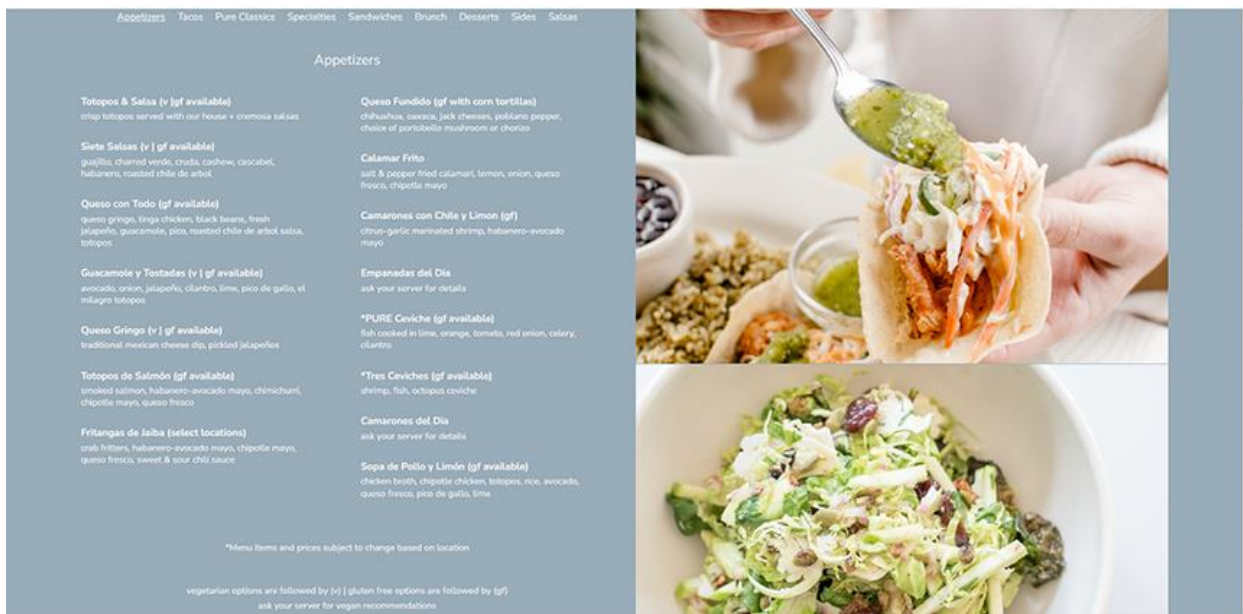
Appetizers Tacos Pure Classics Specialties Sandwiches Brunch Desserts Sides Salsas

Appetizers

Totopos & Salsa (v | gf available)
crisp totopos served with our house v cremosa salsas

Siete Salsas (v | gf available)
guajillo, charred verde, cruda, cashew, cascabel, habanero, roasted chile de arbol

Queso con Todo (gf available)
queso gringo, tinga chicken, black beans, fresh jalapeño, guacamole, pico, roasted chile de arbol salsa, totopos

Guacamole y Tostadas (v | gf available)
avocado, onion, jalapeño, cilantro, lime, pico de gallo, el milagro totopos

Queso Gringo (v | gf available)
traditional mexican cheese dip, pickled jalapeños

Totopos de Salmón (gf available)
smoked salmon, habanero-avocado mayo, chimichurri, chipotle mayo, queso fresco

Fritangas de Jaiba (select locations)
crab fritters, habanero-avocado mayo, chipotle mayo, queso fresco, sweet & sour chili sauce

Queso Fundido (gf with corn tortillas)
chihuahua, oaxaca, jack cheeses, poblano pepper, choice of portobello mushroom or chorizo

Calamar Frito
salt & pepper fried calamari, lemon, onion, queso fresco, chipotle mayo

Camarones con Chile y Limon (gf)
citrus-garlic marinated shrimp, habanero-avocado mayo

Empanadas del Día
ask your server for details

*PURE Ceviche (gf available)
fish cooked in lime, orange, tomato, red onion, celery, cilantro

*Tres Ceviches (gf available)
shrimp, fish, octopus ceviche

Camarones del Día
ask your server for details

Sopa de Pollo y Limón (gf available)
chicken broth, chipotle chicken, totopos, rice, avocado, queso fresco, pico de gallo, lime

*Menu items and prices subject to change based on location

vegetarian options are followed by (v) | gluten free options are followed by (gf)
ask your server for vegan recommendations